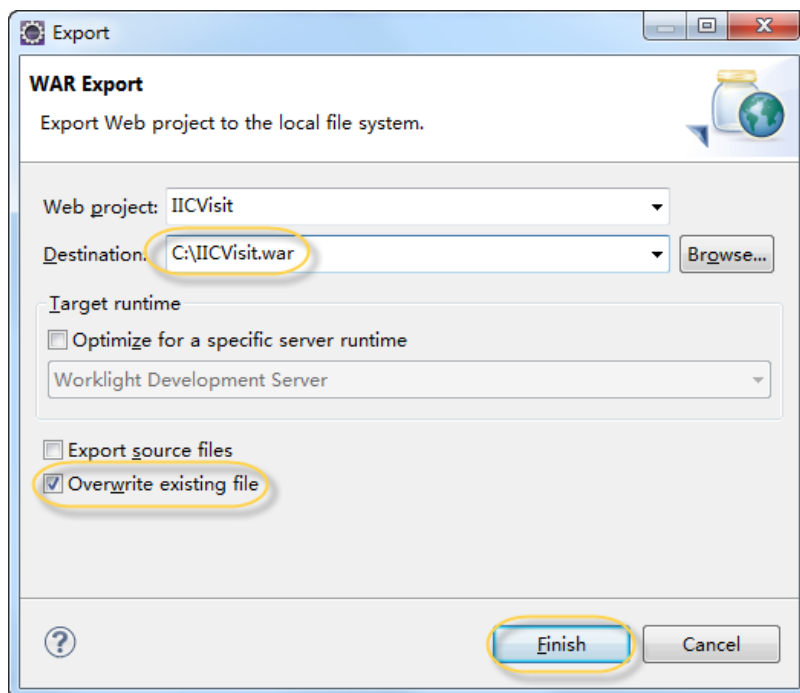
Export

WAR Export

Export Web project to the local file system.

Web project: IICVisit

Destination: C:\IICVisit.war

Browse...

Target runtime

Optimize for a specific server runtime

Worklight Development Server

Export source files

Overwrite existing file

?

Finish

Cancel